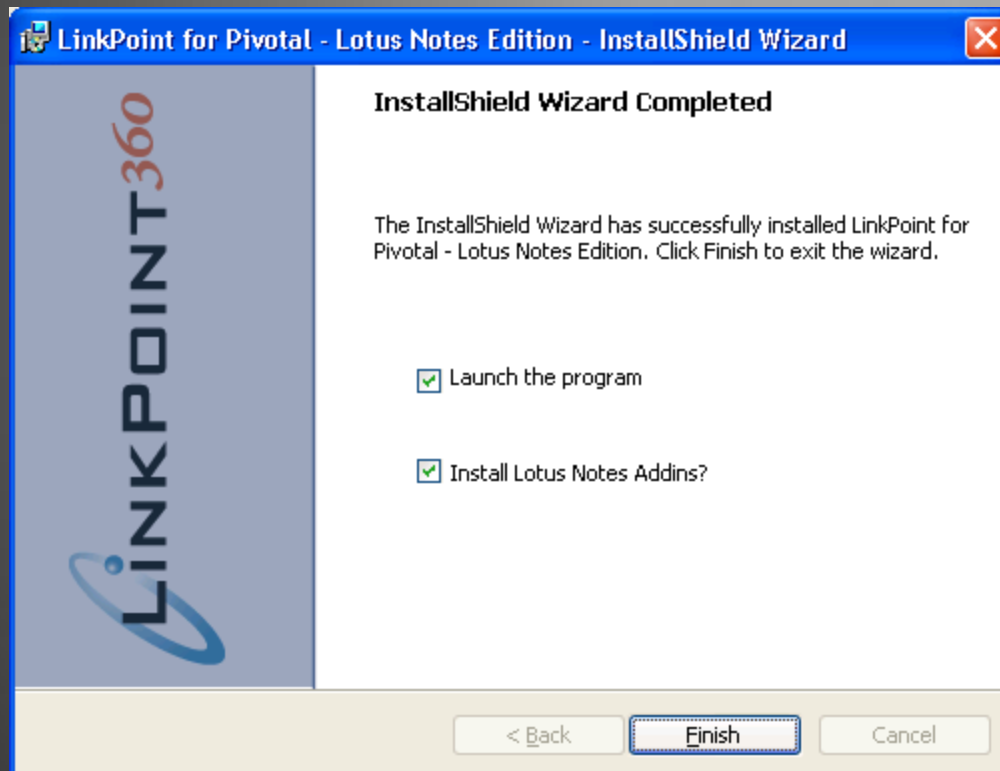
LinkPoint for Pivotal - Lotus Notes Edition - InstallShield Wizard

LINKPOINT360

InstallShield Wizard Completed

The InstallShield Wizard has successfully installed LinkPoint for Pivotal - Lotus Notes Edition. Click Finish to exit the wizard.

Launch the program

Install Lotus Notes Addins?

< Back

Finish

Cancel